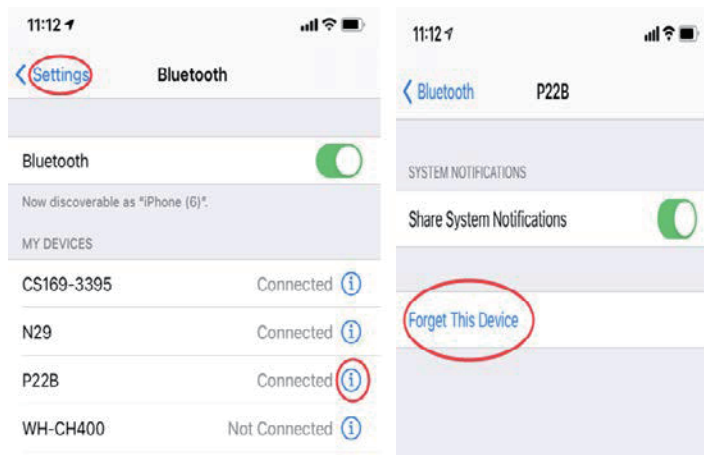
11:12

Settings Bluetooth

Bluetooth

Now discoverable as "iPhone (6)".

MY DEVICES

CS169-3395 Connected

N29 Connected

P22B Connected

WH-CH400 Not Connected

11:12

Bluetooth P22B

SYSTEM NOTIFICATIONS

Share System Notifications

Forget This Device